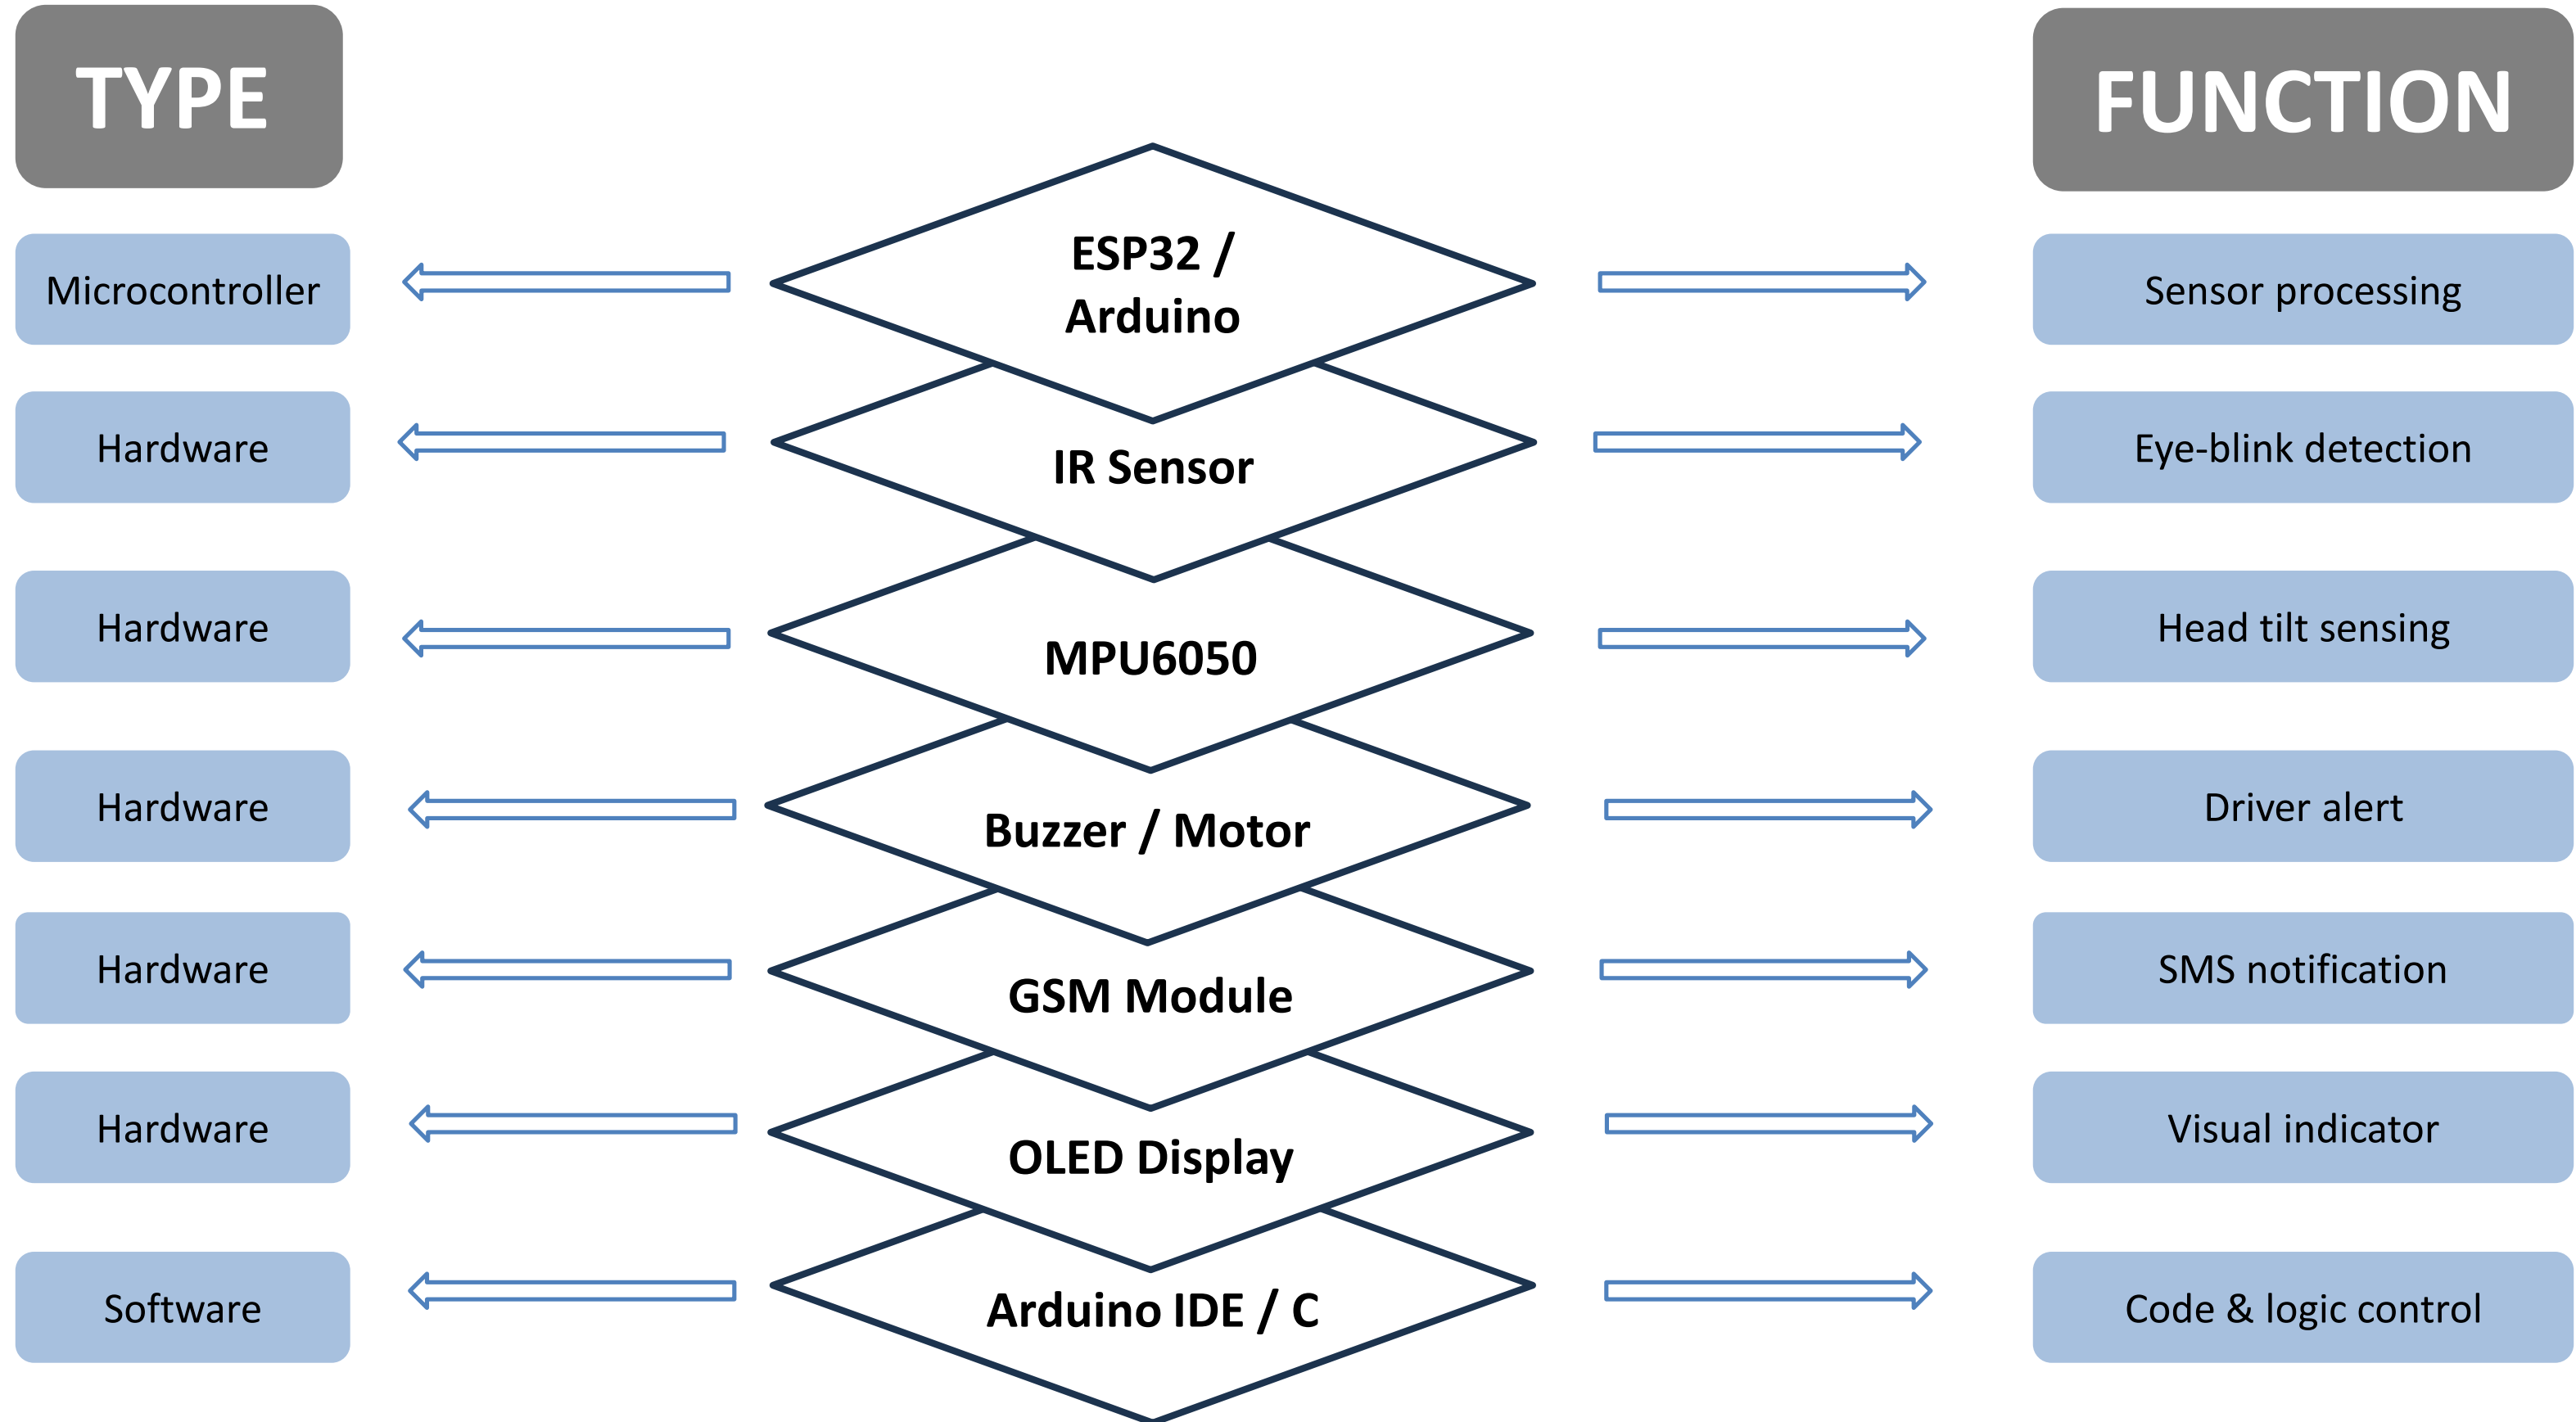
TYPE

FUNCTION

Microcontroller

ESP32 / Arduino

Sensor processing

Hardware

IR Sensor

Eye-blink detection

Hardware

MPU6050

Head tilt sensing

Hardware

Buzzer / Motor

Driver alert

Hardware

GSM Module

SMS notification

Hardware

OLED Display

Visual indicator

Software

Arduino IDE / C

Code & logic control